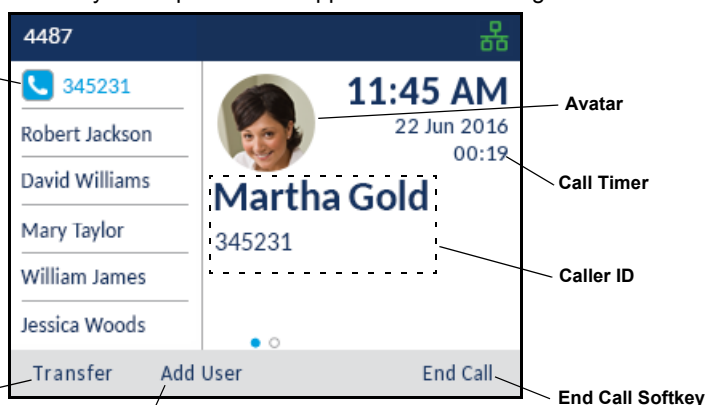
4487

345231

Robert Jackson

David Williams

Mary Taylor

William James

Jessica Woods

11:45 AM

22 Jun 2016

00:19

Martha Gold

345231

Transfer

Add User

End Call

Avatar

Call Timer

Caller ID

End Call Softkey